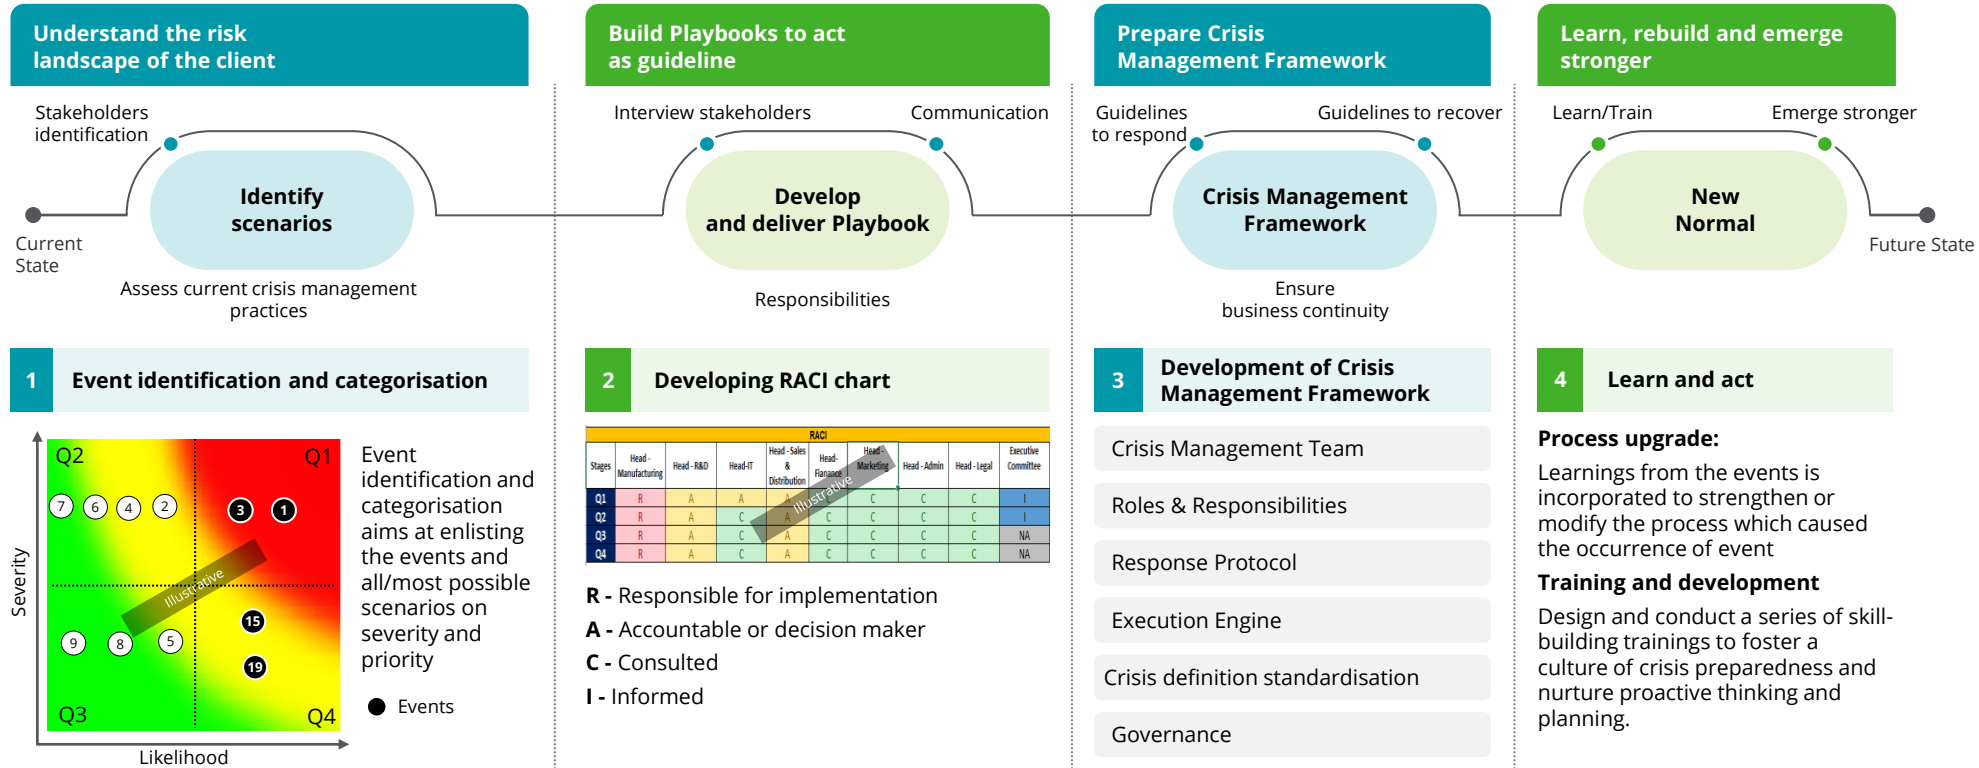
Understand the risk landscape of the client

Build Playbooks to act as guideline

Prepare Crisis Management Framework

Learn, rebuild and emerge stronger

Stakeholders identification

Current State

Identify scenarios

Assess current crisis management practices

Interview stakeholders

Communication

Develop and deliver Playbook

Responsibilities

Guidelines to respond

Guidelines to recover

Crisis Management Framework

Ensure business continuity

Learn/Train

Emerge stronger

New Normal

Future State

1 Event identification and categorisation

2 Developing RACI chart

3 Development of Crisis Management Framework

4 Learn and act

Q2 Q1

7 6 4 2 3 1

Illustrative

9 8 5 15 19

Q3 Q4

Severity

Likelihood

Event identification and categorisation aims at enlisting the events and all/most possible scenarios on severity and priority

Events

| RACI | | | | | | | | | |
|---|---|---|---|---|---|---|---|---|---|
| Stages | Head - Manufacturing | Head - R&D | Head-IT | Head - Sales & Distribution | Head-Fianance | Head - Marketing | Head - Admin | Head - Legal | Executive Committee |
| Q1 | R | A | A | A | C | C | C | C | I |
| Q2 | R | A | C | A | C | C | C | C | I |
| Q3 | R | A | C | A | C | C | C | C | NA |
| Q4 | R | A | C | A | C | C | C | C | NA |

Illustrative

R - Responsible for implementation
A - Accountable or decision maker
C - Consulted
I - Informed

Crisis Management Team

Roles & Responsibilities

Response Protocol

Execution Engine

Crisis definition standardisation

Governance

Process upgrade:
Learnings from the events is incorporated to strengthen or modify the process which caused the occurrence of event

Training and development
Design and conduct a series of skill-building trainings to foster a culture of crisis preparedness and nurture proactive thinking and planning.